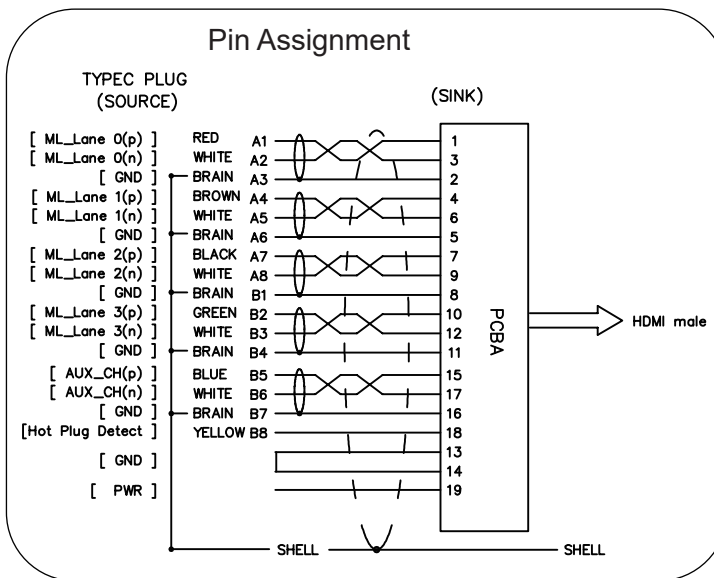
Pin Assignment

TYPEC PLUG
(SOURCE)

(SINK)

| Signal | Color | Pin | Sink |
|---|---|---|---|
| [ ML_Lane 0(p) ] | RED | A1 | 1 |
| [ ML_Lane 0(n) ] | WHITE | A2 | 3 |
| [ GND ] | BRAIN | A3 | 2 |
| [ ML_Lane 1(p) ] | BROWN | A4 | 4 |
| [ ML_Lane 1(n) ] | WHITE | A5 | 6 |
| [ GND ] | BRAIN | A6 | 5 |
| [ ML_Lane 2(p) ] | BLACK | A7 | 7 |
| [ ML_Lane 2(n) ] | WHITE | A8 | 9 |
| [ GND ] | BRAIN | B1 | 8 |
| [ ML_Lane 3(p) ] | GREEN | B2 | 10 |
| [ ML_Lane 3(n) ] | WHITE | B3 | 12 |
| [ GND ] | BRAIN | B4 | 11 |
| [ AUX_CH(p) ] | BLUE | B5 | 15 |
| [ AUX_CH(n) ] | WHITE | B6 | 17 |
| [ GND ] | BRAIN | B7 | 16 |
| [Hot Plug Detect ] | YELLOW | B8 | 18 |
| [ GND ] | | | 13 |
| | | | 14 |
| [ PWR ] | | | 19 |

PCBA

HDMI male

SHELL

SHELL